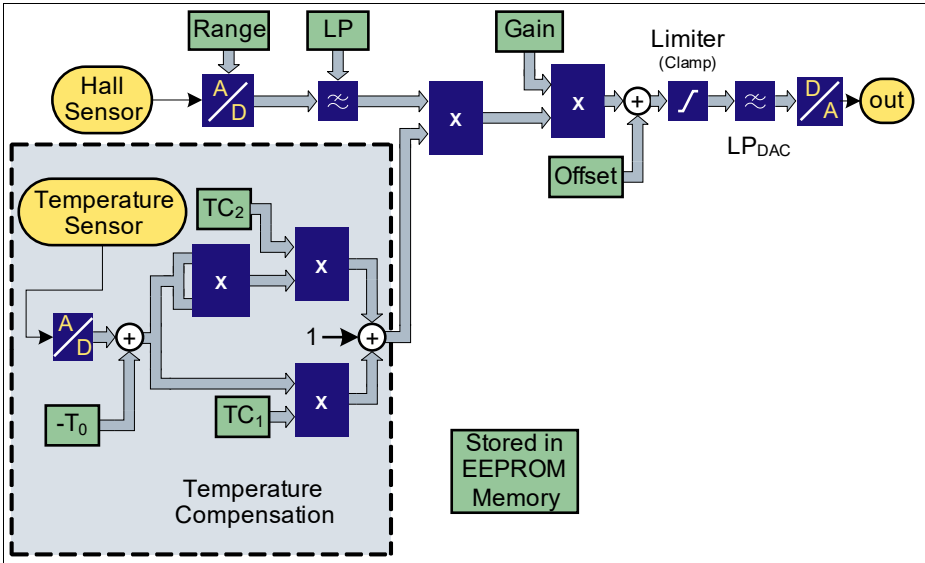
Range

LP

Gain

Limiter
(Clamp)

Hall Sensor

A
D

x

x

+

D
A

out

LP$_{DAC}$

Offset

Temperature Sensor

TC$_2$

x

x

A
D

+

1

+

x

-T$_0$

TC$_1$

Stored in EEPROM Memory

Temperature Compensation